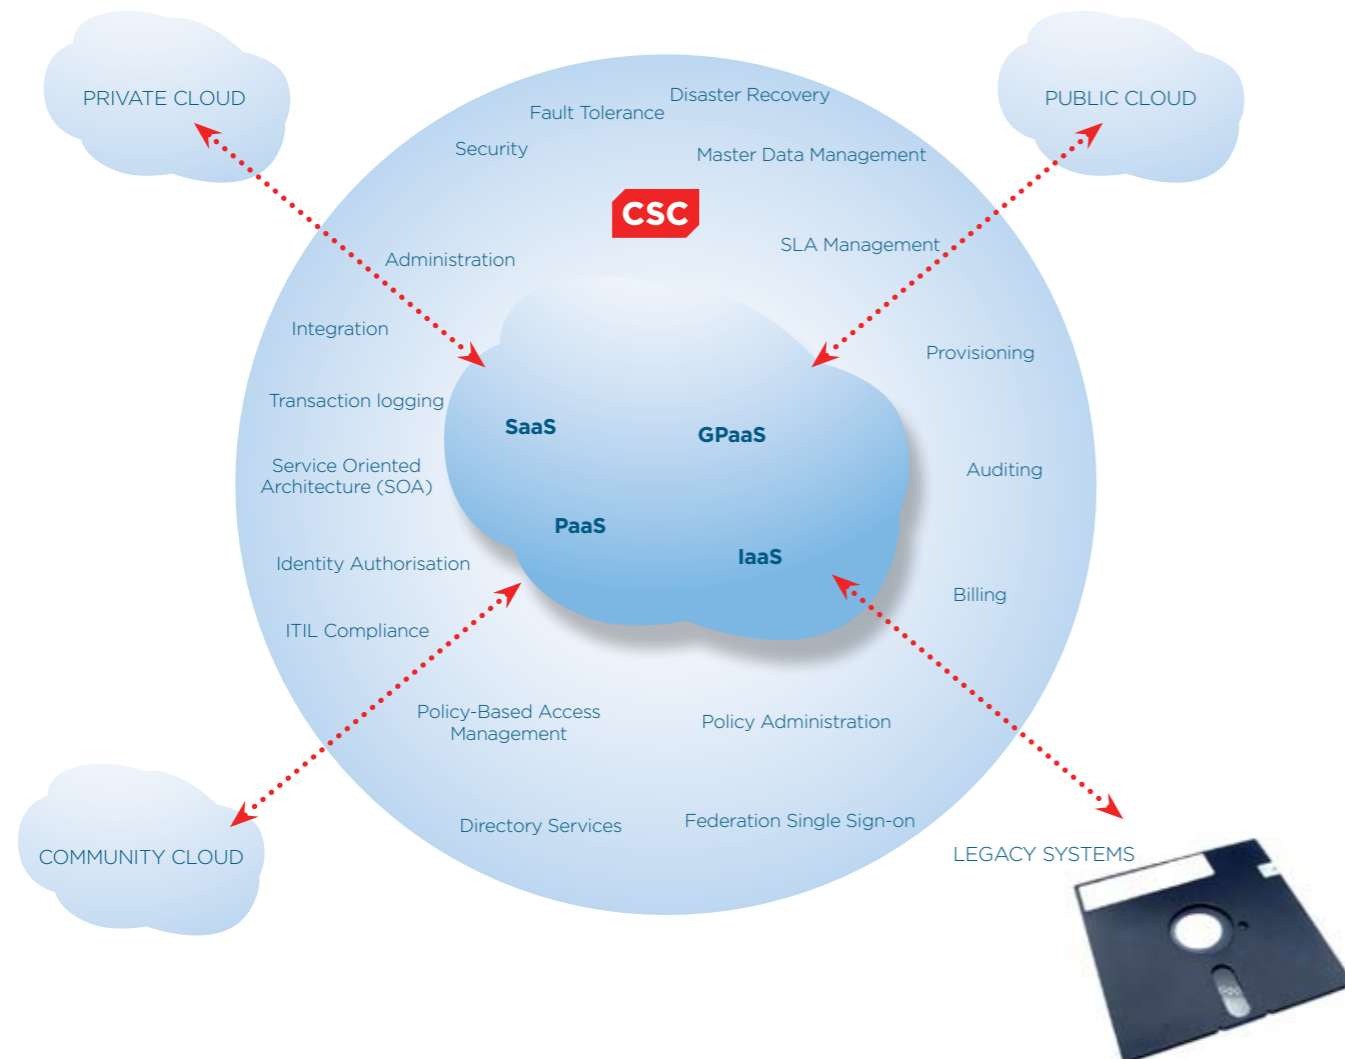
PRIVATE CLOUD

PUBLIC CLOUD

Fault Tolerance

Disaster Recovery

Security

Master Data Management

CSC

Administration

SLA Management

Integration

Provisioning

Transaction logging

SaaS

GPaaS

Service Oriented Architecture (SOA)

Auditing

PaaS

IaaS

Identity Authorisation

Billing

ITIL Compliance

Policy-Based Access Management

Policy Administration

Directory Services

Federation Single Sign-on

COMMUNITY CLOUD

LEGACY SYSTEMS